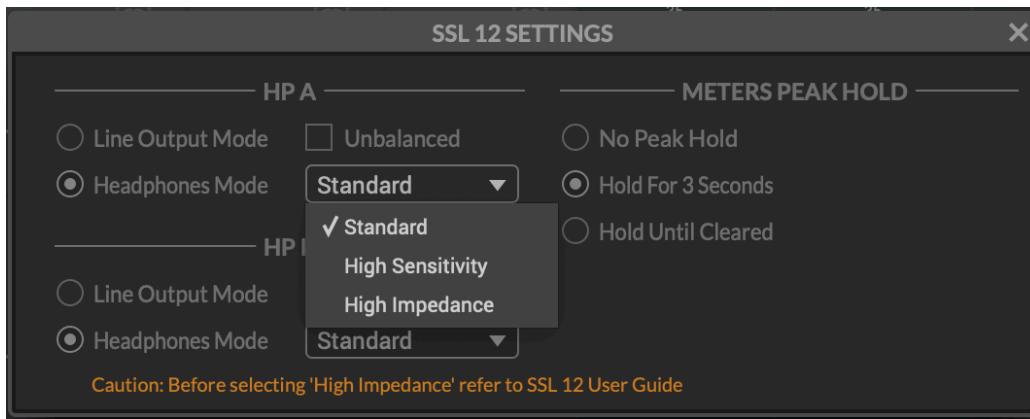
SSL 12 SETTINGS

×

HP A

Line Output Mode

Unbalanced

Headphones Mode

Standard

✓ Standard

High Sensitivity

High Impedance

HP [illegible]

Line Output Mode

Headphones Mode

Standard

METERS PEAK HOLD

No Peak Hold

Hold For 3 Seconds

Hold Until Cleared

Caution: Before selecting 'High Impedance' refer to SSL 12 User Guide